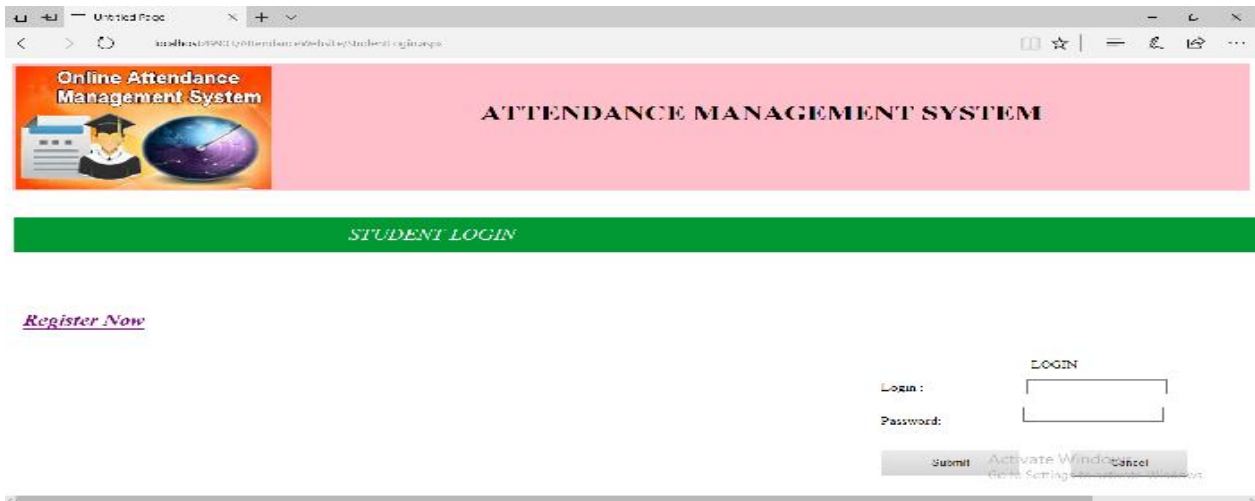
Untitled Page

localhost:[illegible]/AttendanceWebsite/StudentLogin.aspx

Online Attendance Management System

ATTENDANCE MANAGEMENT SYSTEM

STUDENT LOGIN

Register Now

LOGIN

Login :

Password:

Submit

Cancel

Activate Windows
Go to Settings to activate Windows.